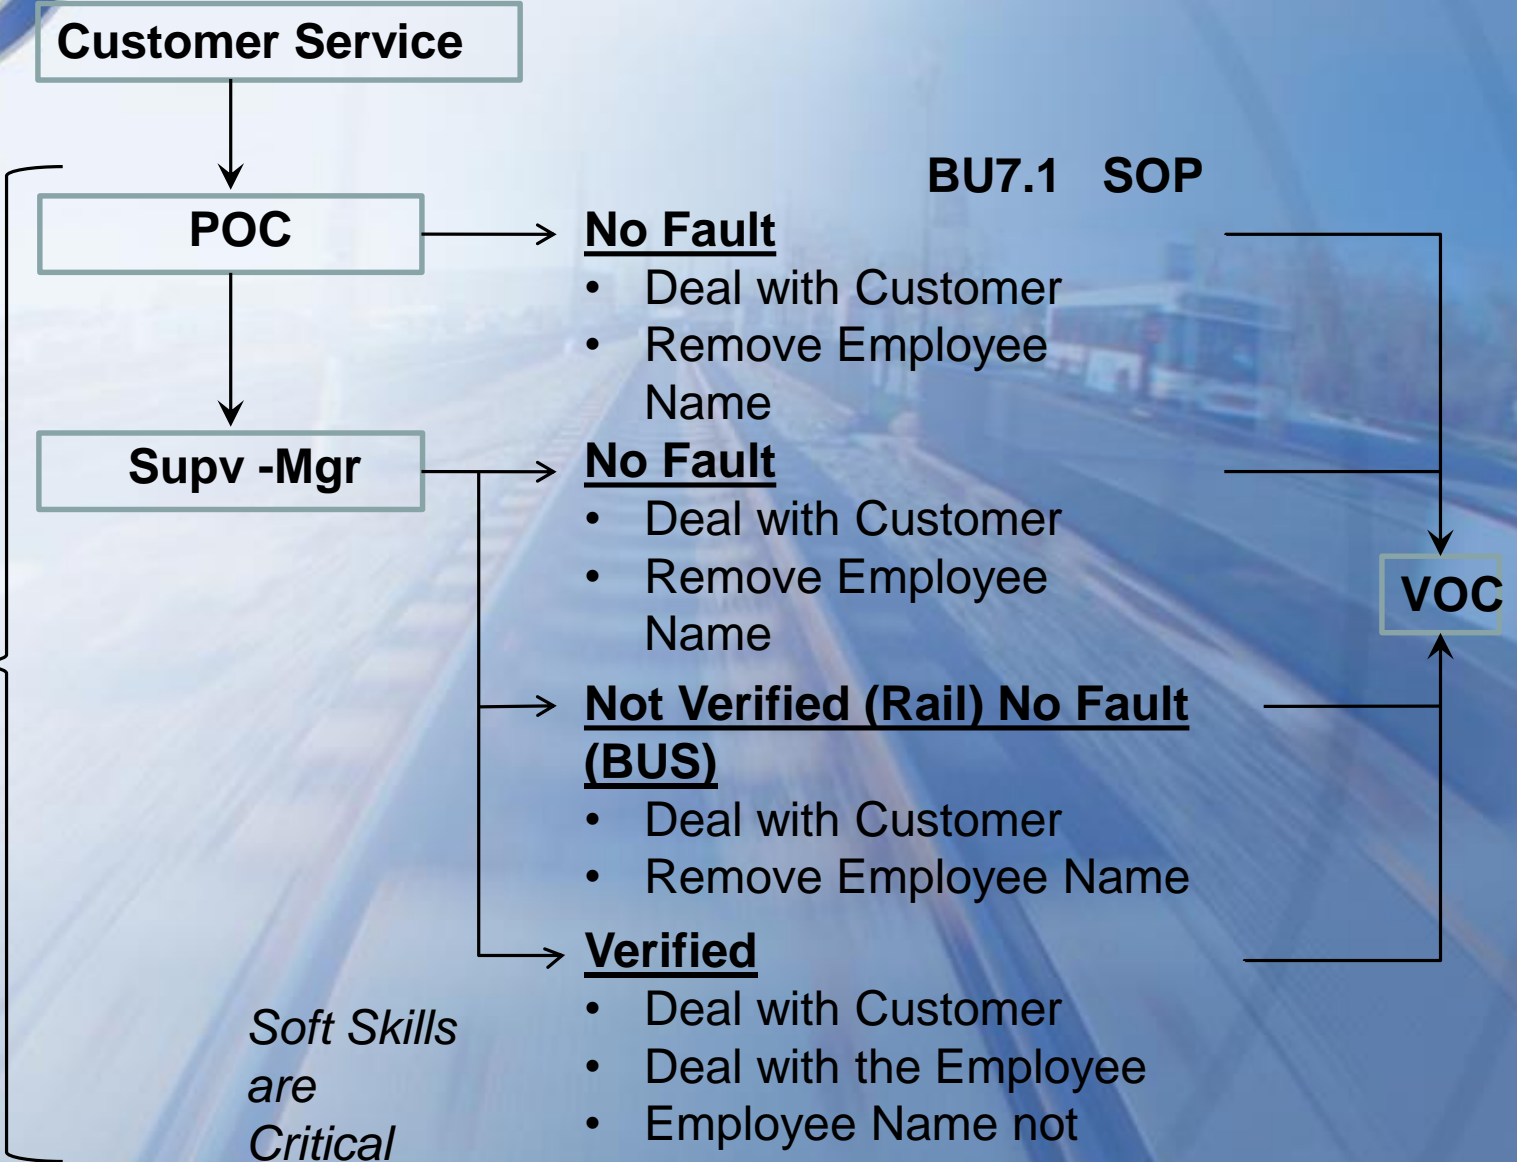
Customer Service

POC

Supv -Mgr

BU7.1 SOP

No Fault
- Deal with Customer
- Remove Employee Name

No Fault
- Deal with Customer
- Remove Employee Name

Not Verified (Rail) No Fault (BUS)
- Deal with Customer
- Remove Employee Name

Verified
- Deal with Customer
- Deal with the Employee
- Employee Name not

VOC

Soft Skills are Critical